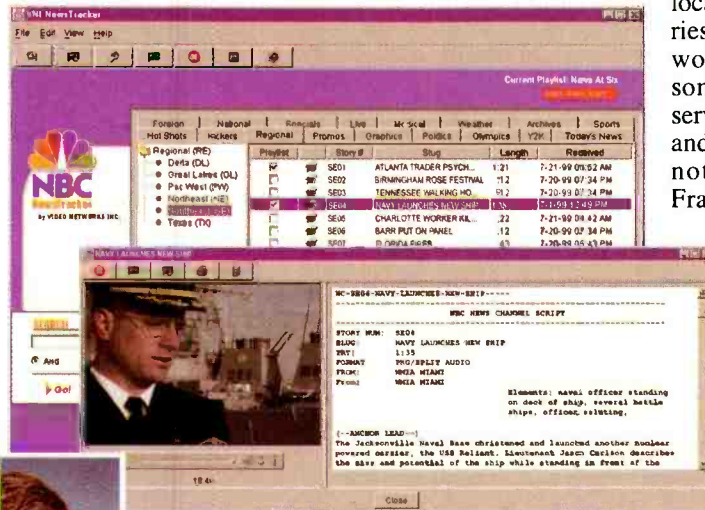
VNI NewsTracker

File Edit View Help

Current Playlist: News At Six

NBC NewsTracker

by VIDEO NETWORKS INC.

| Foreign | National | Specials | Live | Musical | Weather | Archives | Sports |
|---|---|---|---|---|---|---|---|
| Hot Shots | Kickers | Regional | Promos | Graphics | Politics | Olympics | Y2K | Todays News |

Regional (RE)
Delta (DL)
Great Lakes (GL)
Pac West (PW)
Northeast (NE)
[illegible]
Texas (TX)

| Playlist | | Story # | Slug | Length | Received |
|---|---|---|---|---|---|
| | | SE01 | ATLANTA TRADER PSYCH... | 1:21 | 7-21-99 01:52 AM |
| | | SE02 | BIRMINGHAM ROSE FESTIVAL | :12 | 7-20-99 07:34 PM |
| | | SE03 | TENNESSEE WALKING HO... | :12 | 7-20-99 07:34 PM |
| | | SE04 | NAVY LAUNCHES NEW SHIP | 1:35 | 7-21-99 12:49 PM |
| | | SE05 | CHARLOTTE WORKER KIL... | :22 | 7-21-99 08:42 AM |
| | | SE06 | BARR PUT ON PANEL | :12 | 7-20-99 07:34 PM |
| | | SE07 | FLORIDA FIRES | :43 | 7-20-99 05:43 PM |

And
Go!

NAVY LAUNCHES NEW SHIP

NC-SE04-NAVY-LAUNCHES-NEW-SHIP-----

NBC NEWS CHANNEL SCRIPT

STORY NUM: SE04
SLUG: NAVY LAUNCHES NEW SHIP
TRT: 1:35
FORMAT PKG/SPLIT AUDIO
FROM: WMIA MIAMI
From: WMIA MIAMI

Elements: naval officer standing on deck of ship, several battle ships, officer saluting,

[--ANCHOR LEAD--]
The Jacksonville Naval Base christened and launched another nuclear powered carrier, the USS Reliant. Lieutenant Jason Carlson describes the size and potential of the ship while standing in front of the

Close

loc
ries
wo
son
serv
and
not
Fra